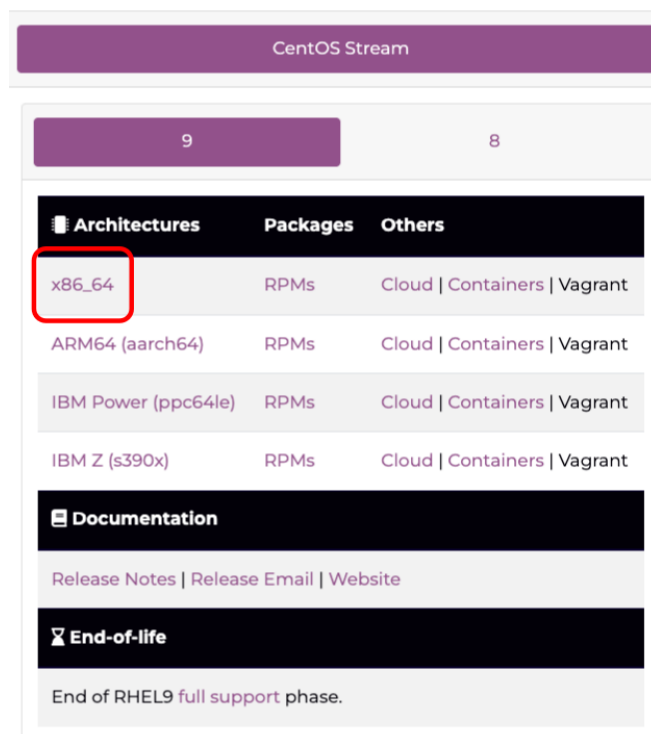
CentOS Stream

9

8

| Architectures | Packages | Others |
|---|---|---|
| x86_64 | RPMs | Cloud \| Containers \| Vagrant |
| ARM64 (aarch64) | RPMs | Cloud \| Containers \| Vagrant |
| IBM Power (ppc64le) | RPMs | Cloud \| Containers \| Vagrant |
| IBM Z (s390x) | RPMs | Cloud \| Containers \| Vagrant |

Documentation

Release Notes | Release Email | Website

End-of-life

End of RHEL9 full support phase.